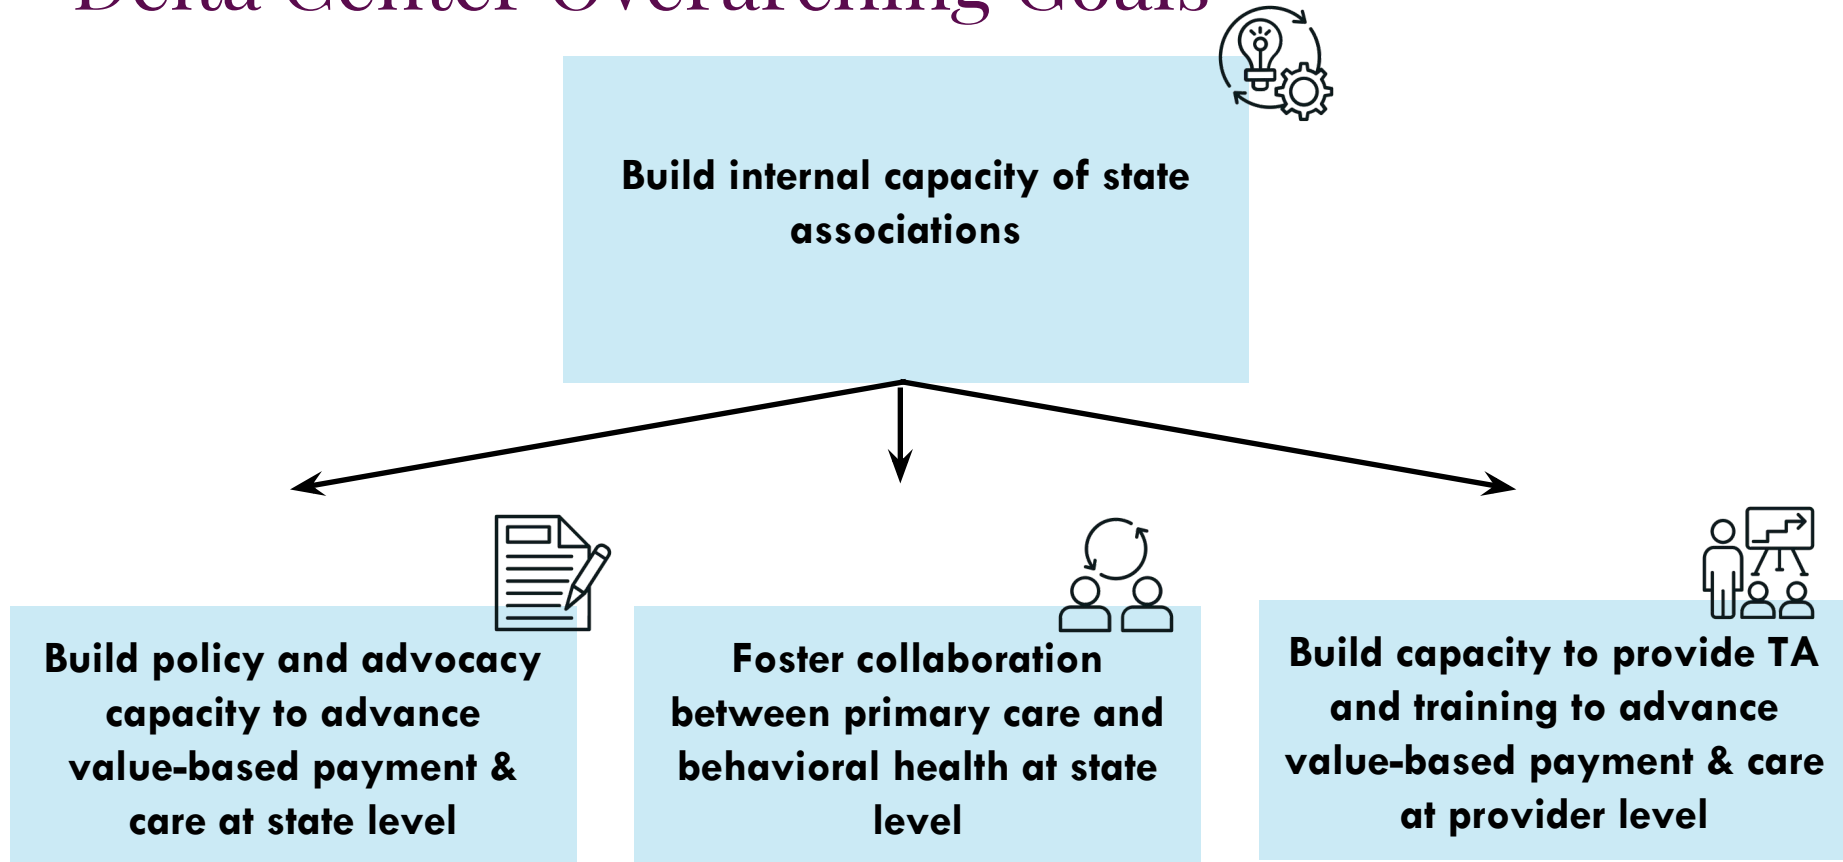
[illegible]

Build internal capacity of state associations

Build policy and advocacy capacity to advance value-based payment & care at state level

Foster collaboration between primary care and behavioral health at state level

Build capacity to provide TA and training to advance value-based payment & care at provider level